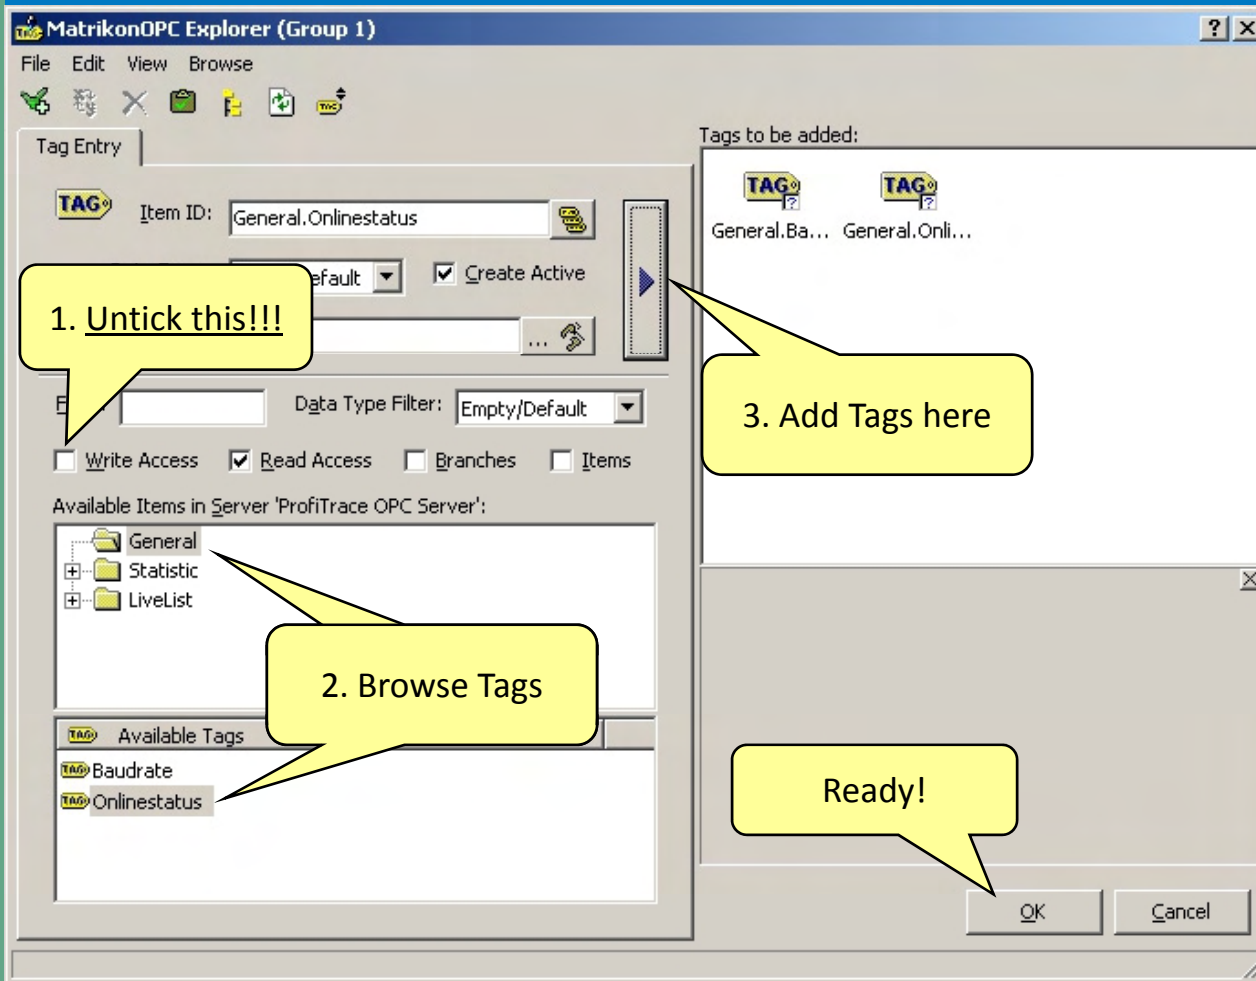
MatrikonOPC Explorer (Group 1)

? X

File Edit View Browse

Tag Entry

TAG

Item ID: General.Onlinestatus

efault

Create Active

1. Untick this!!!

...

F

Data Type Filter: Empty/Default

Write Access Read Access Branches Items

Available Items in Server 'ProfiTrace OPC Server':

General
Statistic
LiveList

2. Browse Tags

Available Tags

Baudrate
Onlinestatus

Tags to be added:

TAG
General.Ba...

TAG
General.Onli...

3. Add Tags here

Ready!

OK

Cancel